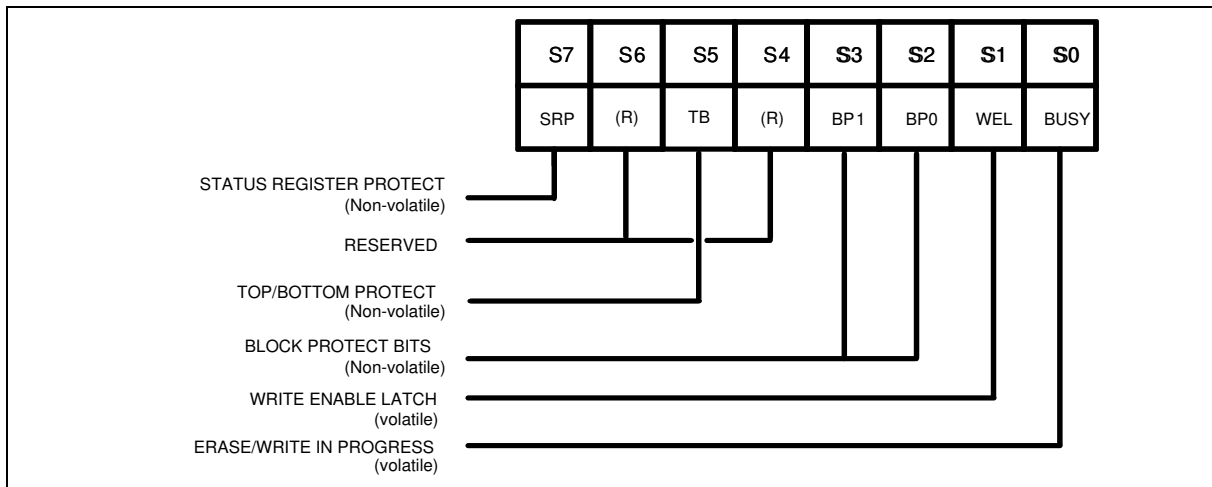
| S7 | S6 | S5 | S4 | S3 | S2 | S1 | S0 |
|---|---|---|---|---|---|---|---|
| SRP | (R) | TB | (R) | BP1 | BP0 | WEL | BUSY |

STATUS REGISTER PROTECT
(Non-volatile)

RESERVED

TOP/BOTTOM PROTECT
(Non-volatile)

BLOCK PROTECT BITS
(Non-volatile)

WRITE ENABLE LATCH
(volatile)

ERASE/WRITE IN PROGRESS
(volatile)